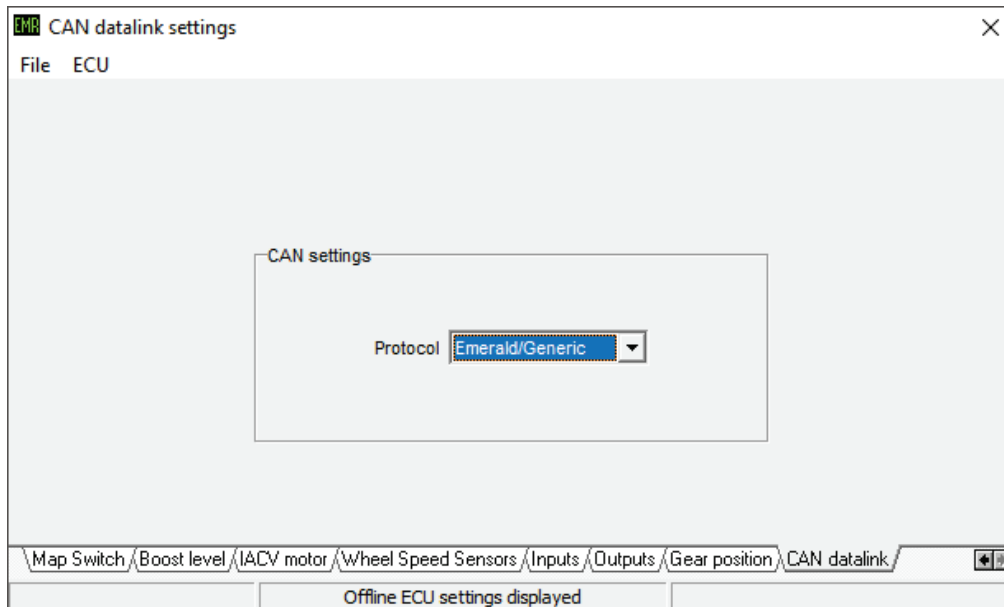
EMR CAN datalink settings

×

File ECU

CAN settings

Protocol Emerald/Generic

Map Switch Boost level IACV motor Wheel Speed Sensors Inputs Outputs Gear position CAN datalink

Offline ECU settings displayed